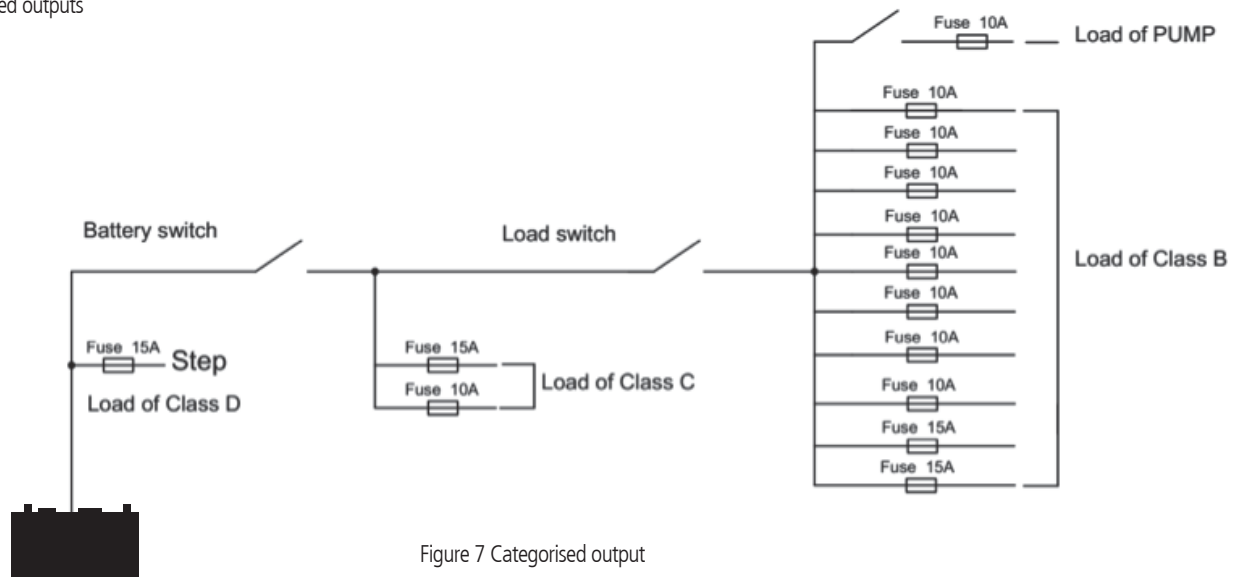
ed outputs

Fuse 10A
Load of PUMP

Fuse 10A
Fuse 10A
Fuse 10A
Fuse 10A
Fuse 10A
Fuse 10A
Fuse 10A
Fuse 10A
Fuse 15A
Fuse 15A
Load of Class B

Battery switch

Load switch

Fuse 15A
Step
Load of Class D

Fuse 15A
Fuse 10A
Load of Class C

Figure 7 Categorised output